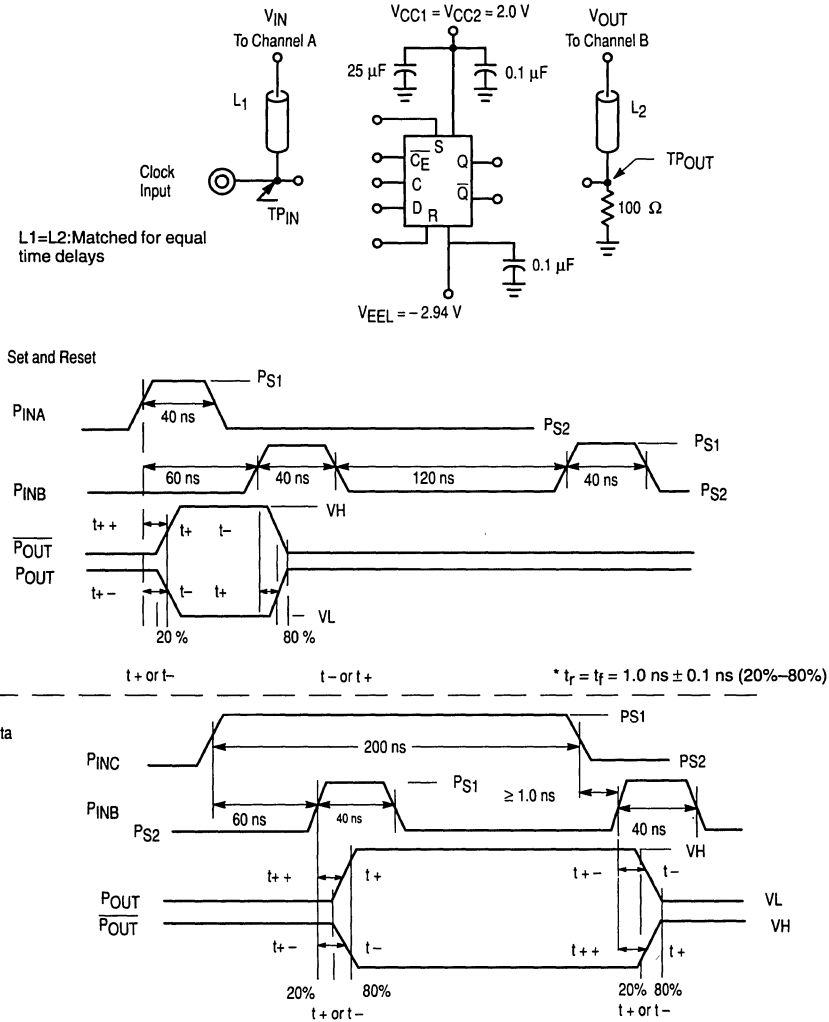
$V_{IN}$
To Channel A

$V_{CC1} = V_{CC2} = 2.0$ V

$V_{OUT}$
To Channel B

25 µF

0.1 µF

$L_1$

$L_2$

S

$\overline{C}_E$

Q

C

$\overline{Q}$

D

R

Clock Input

$TP_{IN}$

$TP_{OUT}$

100 Ω

L1=L2:Matched for equal time delays

0.1 µF

$V_{EEL} = -2.94$ V

Set and Reset

$P_{S1}$

$P_{INA}$

40 ns

$P_{S2}$

$P_{S1}$

$P_{INB}$

60 ns

40 ns

120 ns

40 ns

$P_{S2}$

t+ +

t+

t–

VH

$\overline{P_{OUT}}$

$P_{OUT}$

t+ –

t–

t+

VL

20 %

80 %

t + or t–

t – or t +

* $t_r = t_f = 1.0$ ns ± 0.1 ns (20%–80%)

ta

PS1

$P_{INC}$

200 ns

PS2

$P_{S1}$

$P_{INB}$

≥ 1.0 ns

$P_{S2}$

60 ns

40 ns

40 ns

VH

t+ +

t +

t+ –

t–

$P_{OUT}$

VL

$\overline{P_{OUT}}$

VH

t+ –

t–

t + +

t +

20%

80%

20%

80%

t + or t –

t + or t –